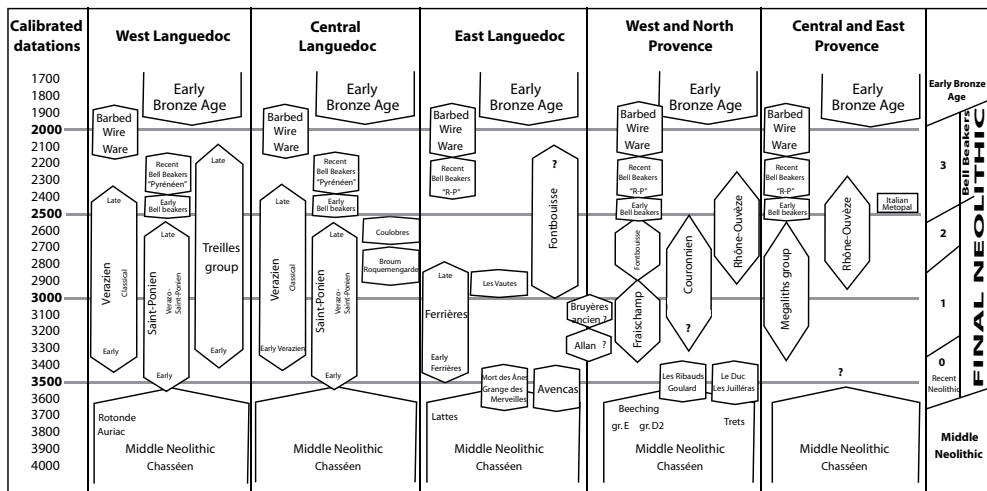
| Calibrated datations | West Languedoc | Central Languedoc | East Languedoc | West and North Provence | Central and East Provence | |
|---|---|---|---|---|---|---|
| 1700 1800 1900 2000 2100 2200 2300 2400 2500 2600 2700 2800 2900 3000 3100 3200 3300 3400 3500 3600 3700 3800 3900 4000 | Early Bronze Age; Barbed Wire Ware; Recent Bell Beakers "Pyrénéen"; Early Bell beakers; Late Verazien Classical Early; Late Saint-Ponien Verazo-Saint-Ponien Early; Late Treilles group Early; Rotonde Auriac; Middle Neolithic Chasséen | Early Bronze Age; Barbed Wire Ware; Recent Bell Beakers "Pyrénéen"; Early Bell beakers; Late Verazien Classical Early Verazien; Late Saint-Ponien Verazo-Saint-Ponien Early; Coulobres; Broum Roquemengarde; Middle Neolithic Chasséen | Early Bronze Age; Barbed Wire Ware; Recent Bell Beakers "R-P"; Early Bell beakers; ? Fontbouisse; Late Ferrières Early Ferrières; Les Vautes; Bruyères ancien ?; Allan ?; Mort des Ânes Grange des Merveilles; Avencas; Lattes; Middle Neolithic Chasséen | Early Bronze Age; Barbed Wire Ware; Recent Bell Beakers "R-P"; Early Bell beakers; Fontbouisse; Fraischamp; Couronnien ?; Rhône-Ouvèze; Les Ribauds Goulard; Le Duc Les Juilléras; Beeching gr. E gr. D2; Trets; Middle Neolithic Chasséen | Early Bronze Age; Barbed Wire Ware; Recent Bell Beakers "R-P"; Early Bell beakers; Rhône-Ouvèze; Italian Metopal; Megaliths group; ?; Middle Neolithic Chasséen | Early Bronze Age; Bell Beakers 3; 2; 1; 0 Recent Neolithic; FINAL NEOLITHIC; Middle Neolithic |